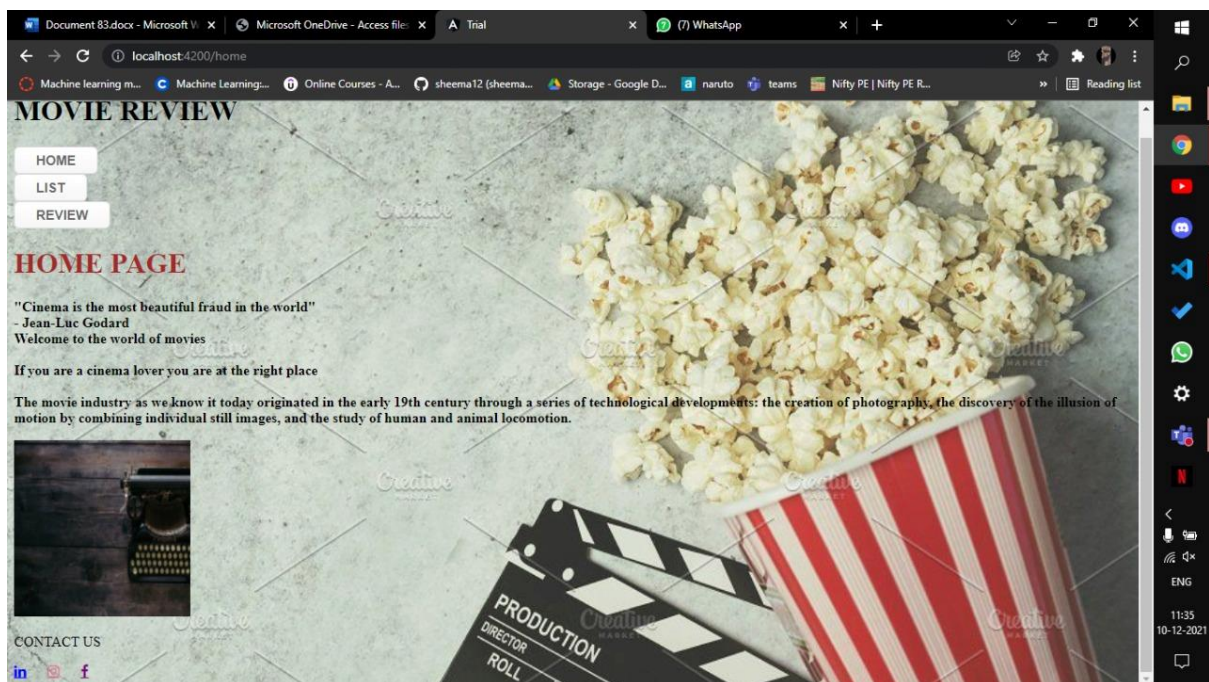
Document 83.docx - Microsoft W ×
Microsoft OneDrive - Access files ×
A Trial ×
(7) WhatsApp ×
+
localhost:4200/home
Machine learning m...
Machine Learning:...
Online Courses - A...
sheema12 (sheema...
Storage - Google D...
naruto
teams
Nifty PE | Nifty PE R...
Reading list

MOVIE REVIEW

HOME
LIST
REVIEW

HOME PAGE

"Cinema is the most beautiful fraud in the world"
- Jean-Luc Godard
Welcome to the world of movies

If you are a cinema lover you are at the right place

The movie industry as we know it today originated in the early 19th century through a series of technological developments: the creation of photography, the discovery of the illusion of motion by combining individual still images, and the study of human and animal locomotion.

CONTACT US

in f

Creative MARKET

PRODUCTION
DIRECTOR
ROLL

ENG
11:35
10-12-2021